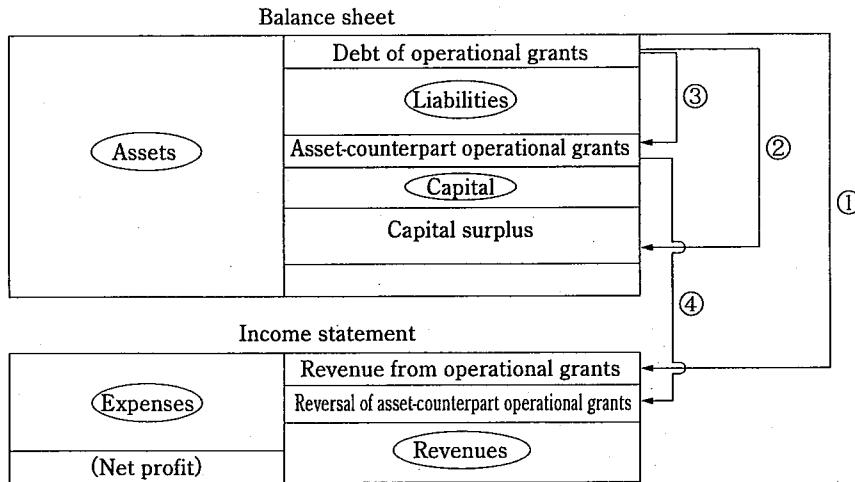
Balance sheet

Assets

Debt of operational grants

Liabilities

Asset-counterpart operational grants

Capital

Capital surplus

③

②

①

④

Income statement

Expenses

(Net profit)

Revenue from operational grants

Reversal of asset-counterpart operational grants

Revenues